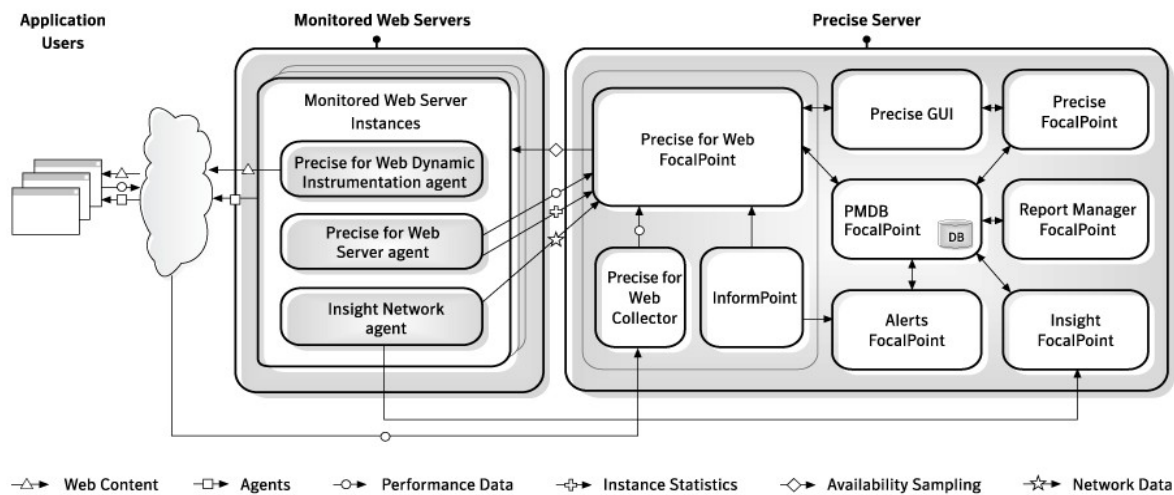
Application Users

Monitored Web Servers

Monitored Web Server Instances

Precise for Web Dynamic Instrumentation agent

Precise for Web Server agent

Insight Network agent

Precise Server

Precise for Web FocalPoint

Precise GUI

Precise FocalPoint

PMDB FocalPoint

DB

Report Manager FocalPoint

Precise for Web Collector

InformPoint

Alerts FocalPoint

Insight FocalPoint

Web Content Agents Performance Data Instance Statistics Availability Sampling Network Data